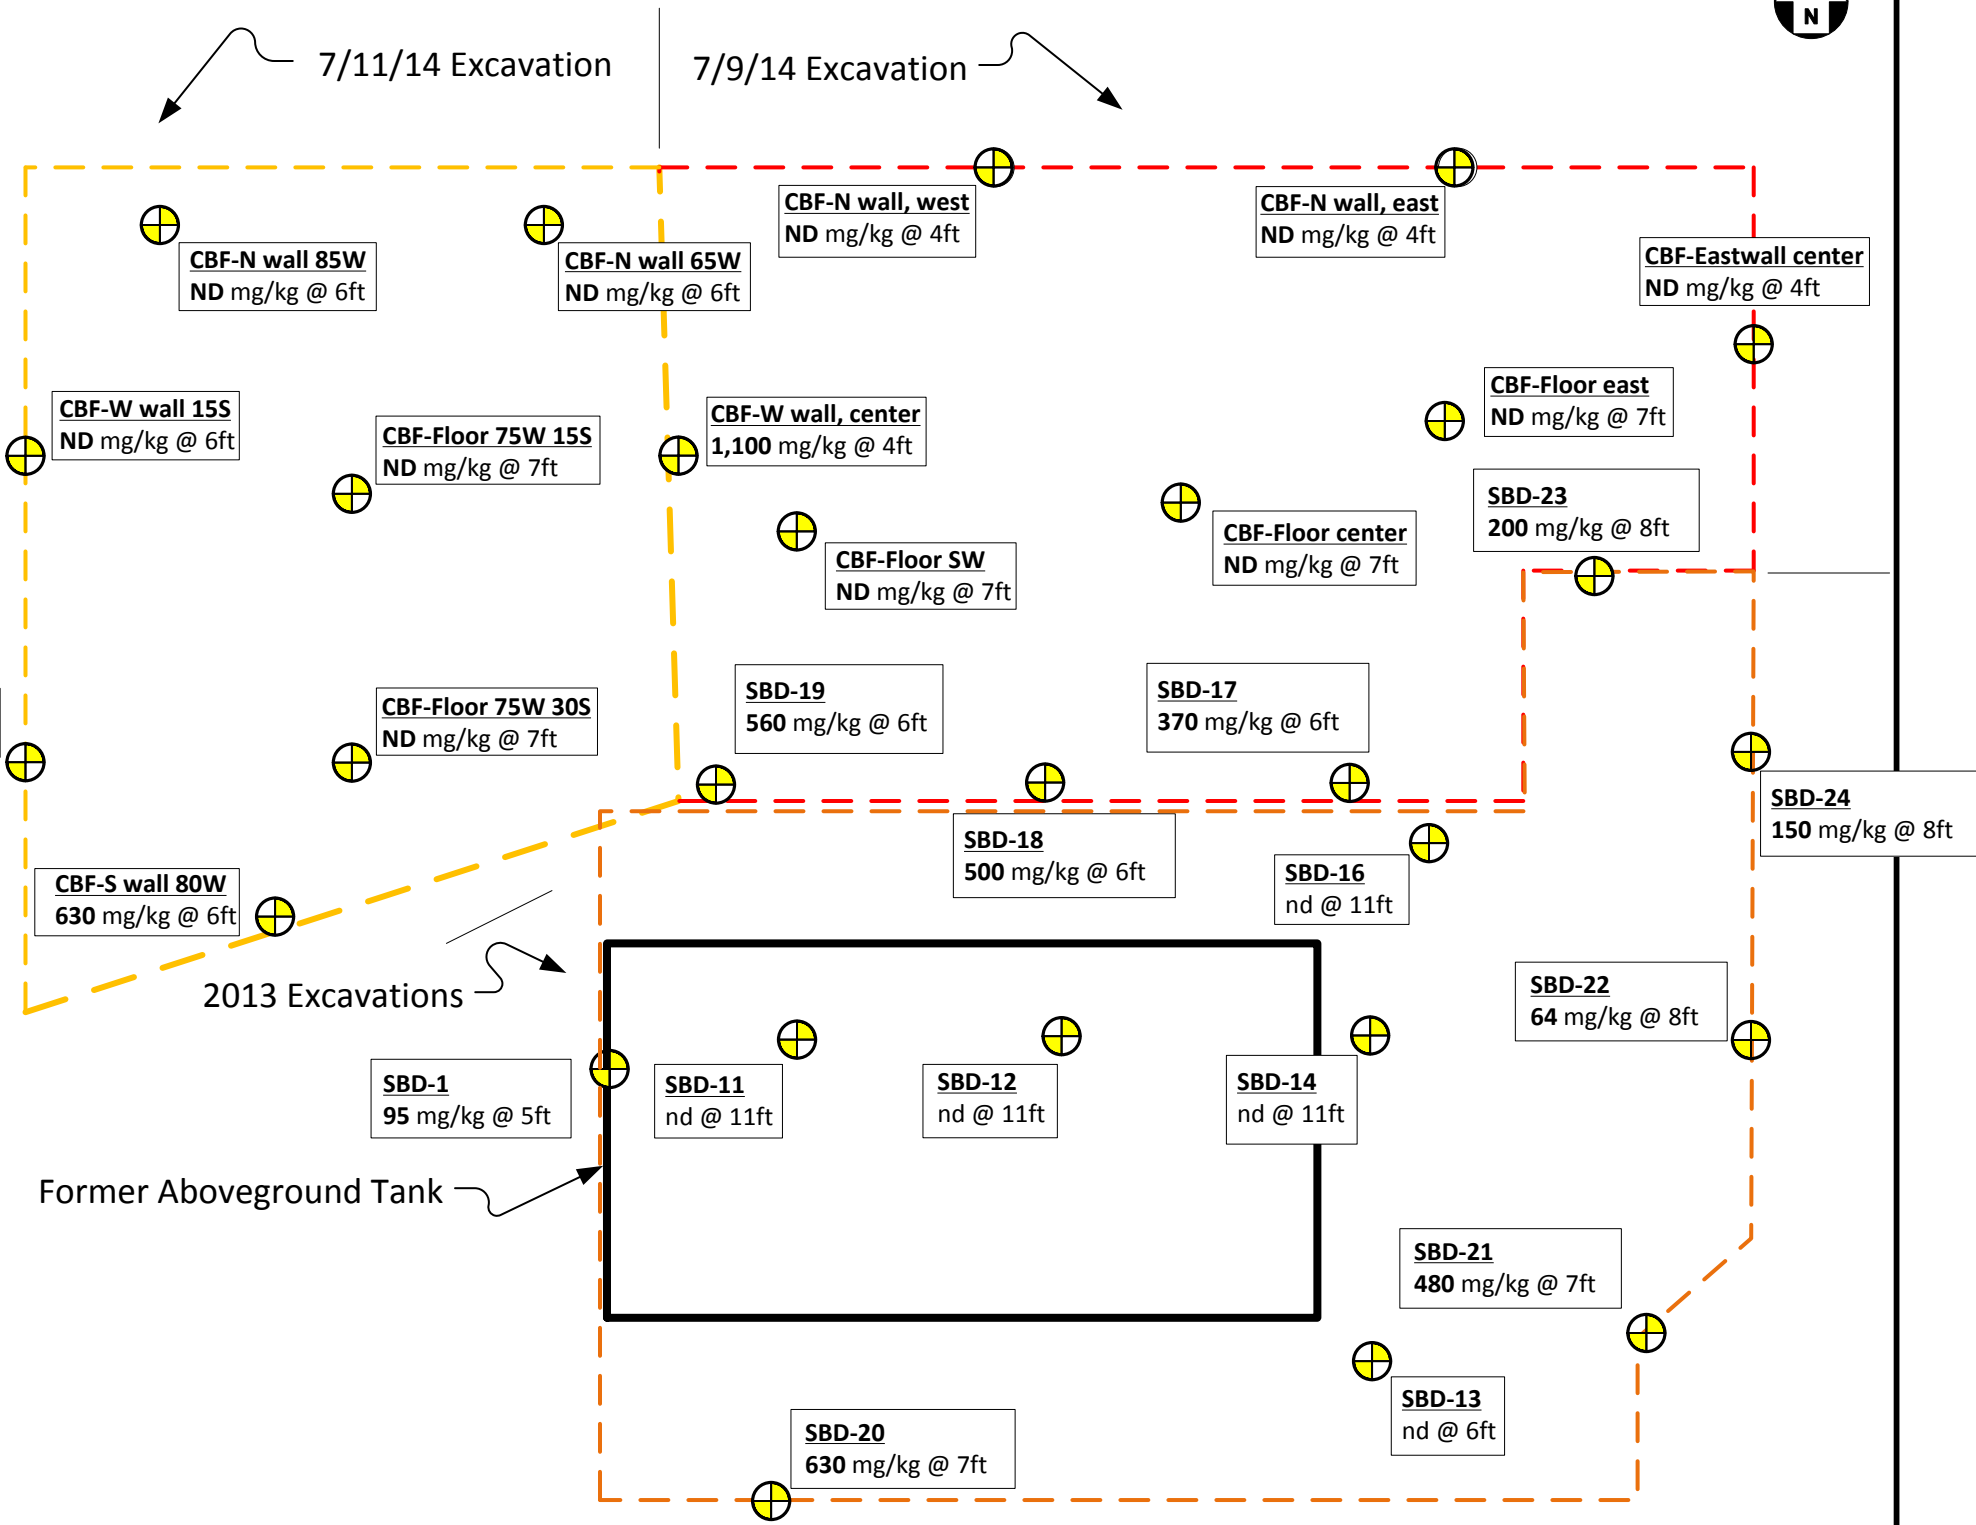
N

7/11/14 Excavation

7/9/14 Excavation

CBF-N wall, west
ND mg/kg @ 4ft

CBF-N wall, east
ND mg/kg @ 4ft

CBF-N wall 85W
ND mg/kg @ 6ft

CBF-N wall 65W
ND mg/kg @ 6ft

CBF-Eastwall center
ND mg/kg @ 4ft

CBF-W wall 15S
ND mg/kg @ 6ft

CBF-Floor 75W 15S
ND mg/kg @ 7ft

CBF-W wall, center
1,100 mg/kg @ 4ft

CBF-Floor east
ND mg/kg @ 7ft

SBD-23
200 mg/kg @ 8ft

CBF-Floor center
ND mg/kg @ 7ft

CBF-Floor SW
ND mg/kg @ 7ft

SBD-19
560 mg/kg @ 6ft

SBD-17
370 mg/kg @ 6ft

CBF-Floor 75W 30S
ND mg/kg @ 7ft

SBD-24
150 mg/kg @ 8ft

SBD-18
500 mg/kg @ 6ft

SBD-16
nd @ 11ft

CBF-S wall 80W
630 mg/kg @ 6ft

2013 Excavations

SBD-22
64 mg/kg @ 8ft

SBD-1
95 mg/kg @ 5ft

SBD-11
nd @ 11ft

SBD-12
nd @ 11ft

SBD-14
nd @ 11ft

Former Aboveground Tank

SBD-21
480 mg/kg @ 7ft

SBD-13
nd @ 6ft

SBD-20
630 mg/kg @ 7ft